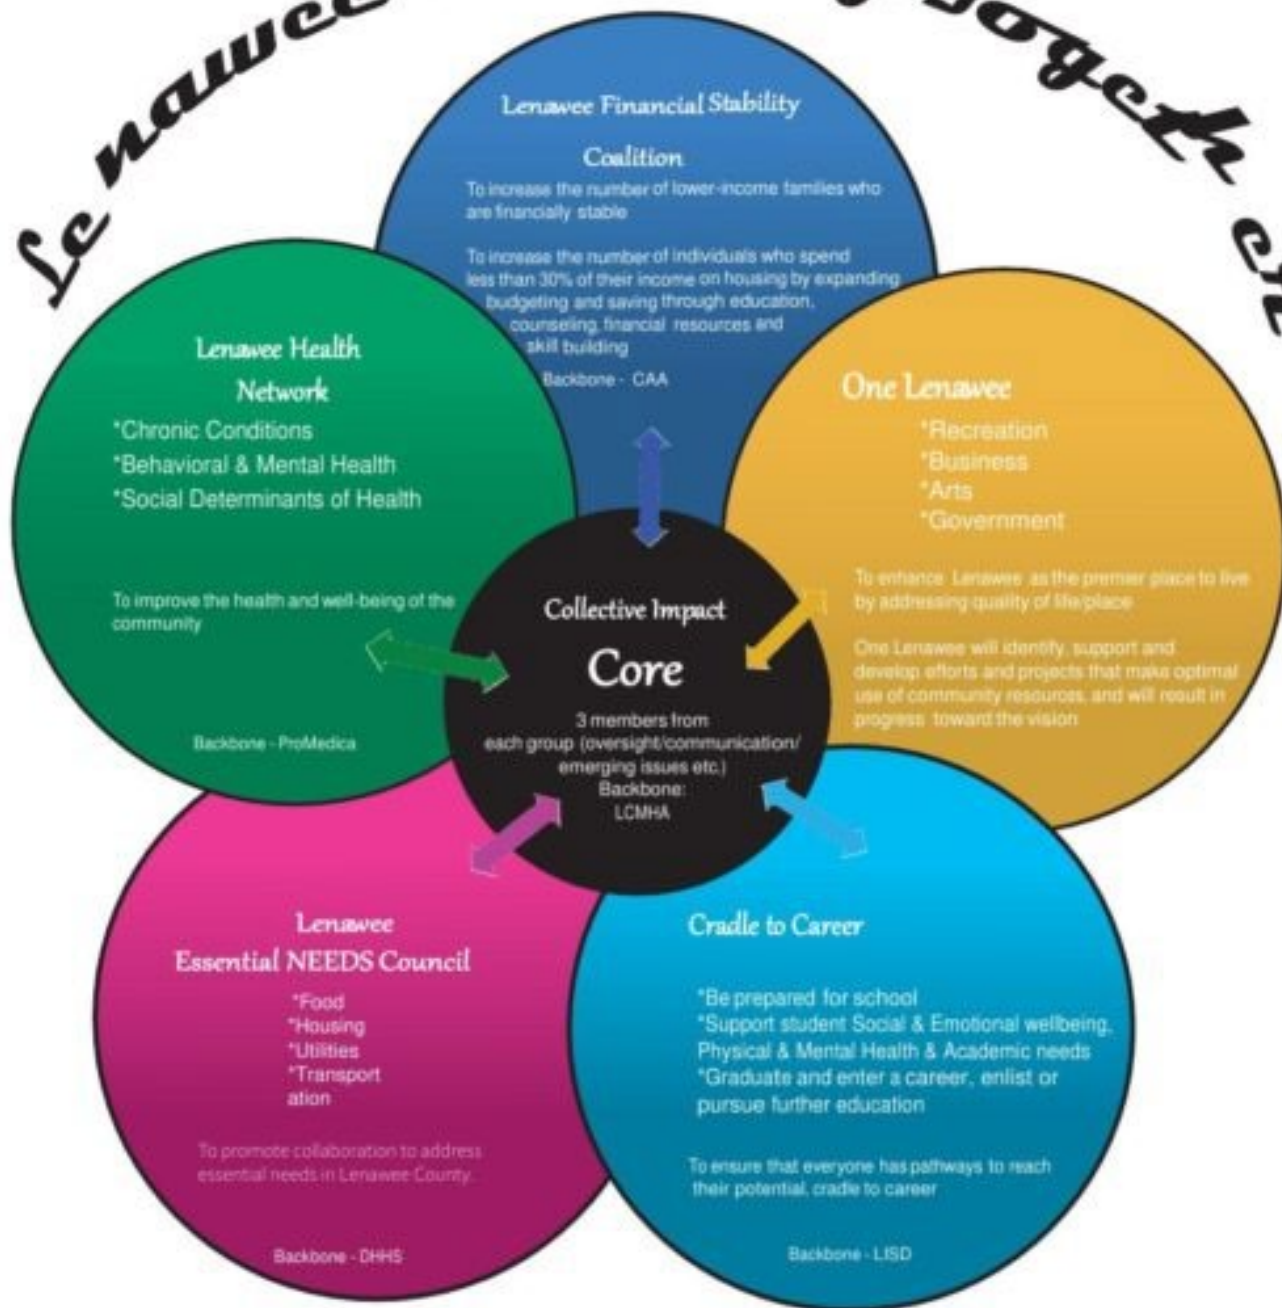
Lenawee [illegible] Togeth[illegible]

Lenawee Financial Stability Coalition

To increase the number of lower-income families who are financially stable

To increase the number of individuals who spend less than 30% of their income on housing by expanding budgeting and saving through education, counseling, financial resources and skill building

Backbone - CAA

Lenawee Health Network

*Chronic Conditions
*Behavioral & Mental Health
*Social Determinants of Health

To improve the health and well-being of the community

Backbone - ProMedica

One Lenawee

*Recreation
*Business
*Arts
*Government

To enhance Lenawee as the premier place to live by addressing quality of life/place

One Lenawee will identify, support and develop efforts and projects that make optimal use of community resources, and will result in progress toward the vision

Collective Impact

Core

3 members from each group (oversight/communication/ emerging issues etc.)
Backbone:
LCMHA

Lenawee Essential NEEDS Council

*Food
*Housing
*Utilities
*Transportation

To promote collaboration to address essential needs in Lenawee County.

Backbone - DHHS

Cradle to Career

*Be prepared for school
*Support student Social & Emotional wellbeing, Physical & Mental Health & Academic needs
*Graduate and enter a career, enlist or pursue further education

To ensure that everyone has pathways to reach their potential, cradle to career

Backbone - LISD